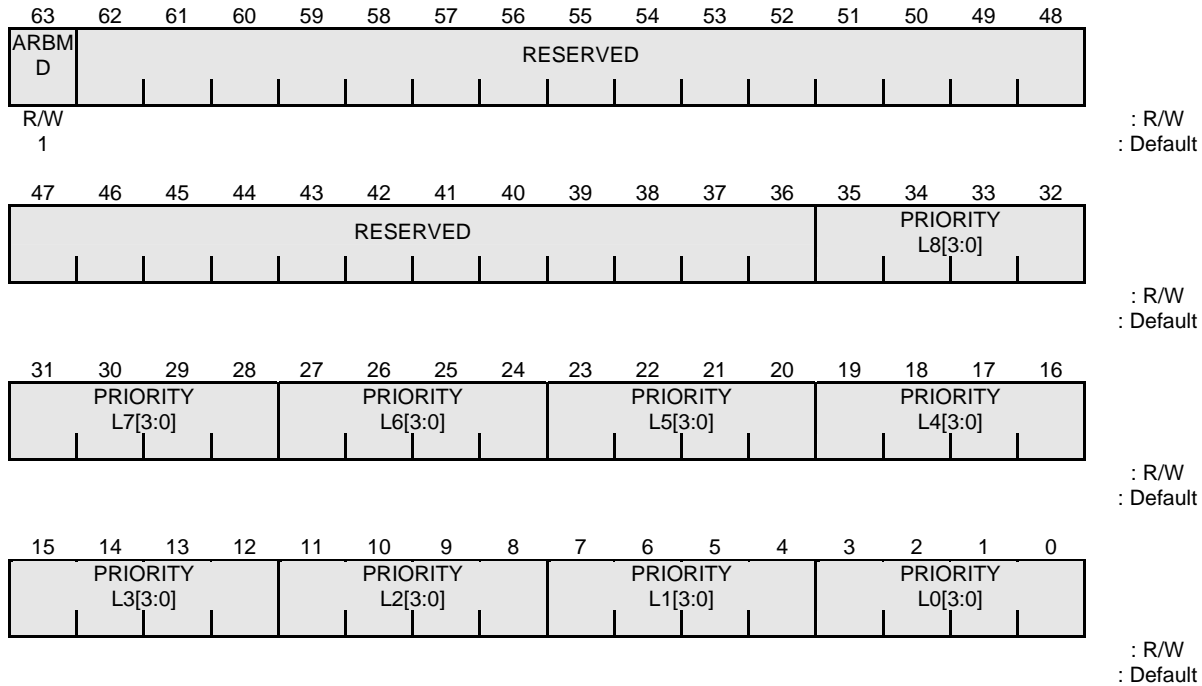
| 63 | 62 | 61 | 60 | 59 | 58 | 57 | 56 | 55 | 54 | 53 | 52 | 51 | 50 | 49 | 48 |
|---|---|---|---|---|---|---|---|---|---|---|---|---|---|---|---|
| ARBMD | RESERVED | | | | | | | | | | | | | | |
| R/W | | | | | | | | | | | | | | | |
| 1 | | | | | | | | | | | | | | | |

: R/W
: Default

| 47 | 46 | 45 | 44 | 43 | 42 | 41 | 40 | 39 | 38 | 37 | 36 | 35 | 34 | 33 | 32 |
|---|---|---|---|---|---|---|---|---|---|---|---|---|---|---|---|
| RESERVED | | | | | | | | | | | | PRIORITY L8[3:0] | | | |

: R/W
: Default

| 31 | 30 | 29 | 28 | 27 | 26 | 25 | 24 | 23 | 22 | 21 | 20 | 19 | 18 | 17 | 16 |
|---|---|---|---|---|---|---|---|---|---|---|---|---|---|---|---|
| PRIORITY L7[3:0] | | | | PRIORITY L6[3:0] | | | | PRIORITY L5[3:0] | | | | PRIORITY L4[3:0] | | | |

: R/W
: Default

| 15 | 14 | 13 | 12 | 11 | 10 | 9 | 8 | 7 | 6 | 5 | 4 | 3 | 2 | 1 | 0 |
|---|---|---|---|---|---|---|---|---|---|---|---|---|---|---|---|
| PRIORITY L3[3:0] | | | | PRIORITY L2[3:0] | | | | PRIORITY L1[3:0] | | | | PRIORITY L0[3:0] | | | |

: R/W
: Default